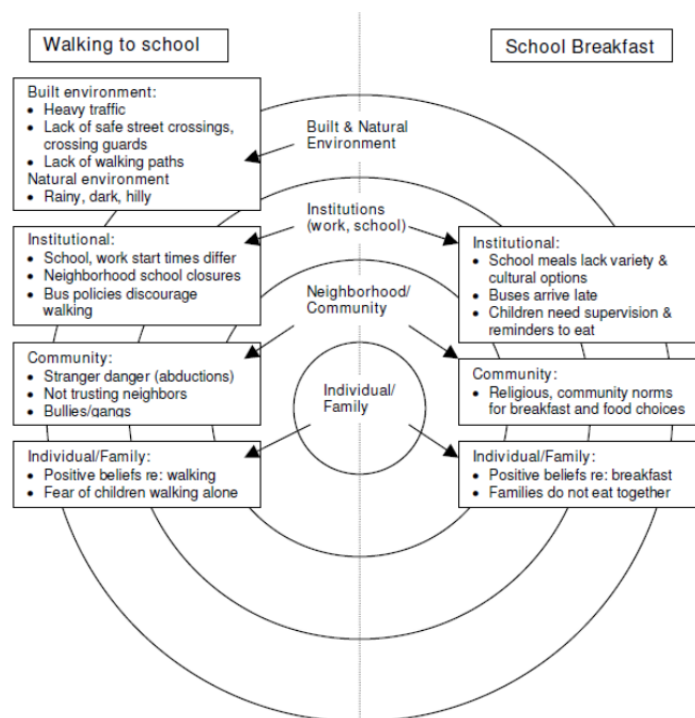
Walking to school

School Breakfast

Built environment:
- Heavy traffic
- Lack of safe street crossings, crossing guards
- Lack of walking paths

Natural environment
- Rainy, dark, hilly

Built & Natural Environment

Institutions (work, school)

Institutional:
- School, work start times differ
- Neighborhood school closures
- Bus policies discourage walking

Institutional:
- School meals lack variety & cultural options
- Buses arrive late
- Children need supervision & reminders to eat

Neighborhood/ Community

Community:
- Stranger danger (abductions)
- Not trusting neighbors
- Bullies/gangs

Individual/ Family

Community:
- Religious, community norms for breakfast and food choices

Individual/Family:
- Positive beliefs re: walking
- Fear of children walking alone

Individual/Family:
- Positive beliefs re: breakfast
- Families do not eat together